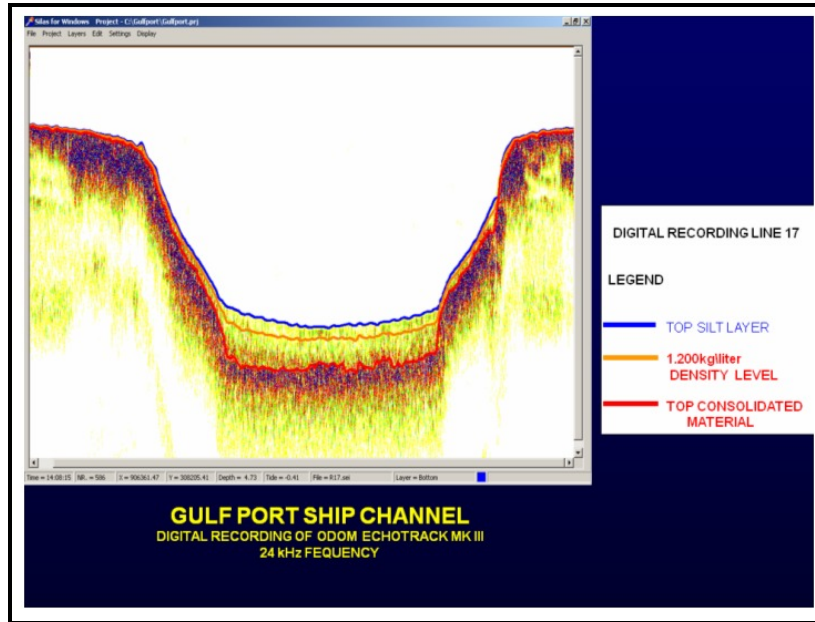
Silas for Windows Project - C:\Gulfport\Gulfport.prj

File Project Layers Edit Settings Display

Time = 14:08:15 | NR. = 506 | X = 906361.47 | Y = 308205.41 | Depth = 4.73 | Tide = -0.41 | File = R17.sei | Layer = Bottom

DIGITAL RECORDING LINE 17

LEGEND

TOP SILT LAYER

1.200kg/liter DENSITY LEVEL

TOP CONSOLIDATED MATERIAL

GULF PORT SHIP CHANNEL

DIGITAL RECORDING OF ODOM ECHOTRACK MK III

24 kHz FEQUENCY